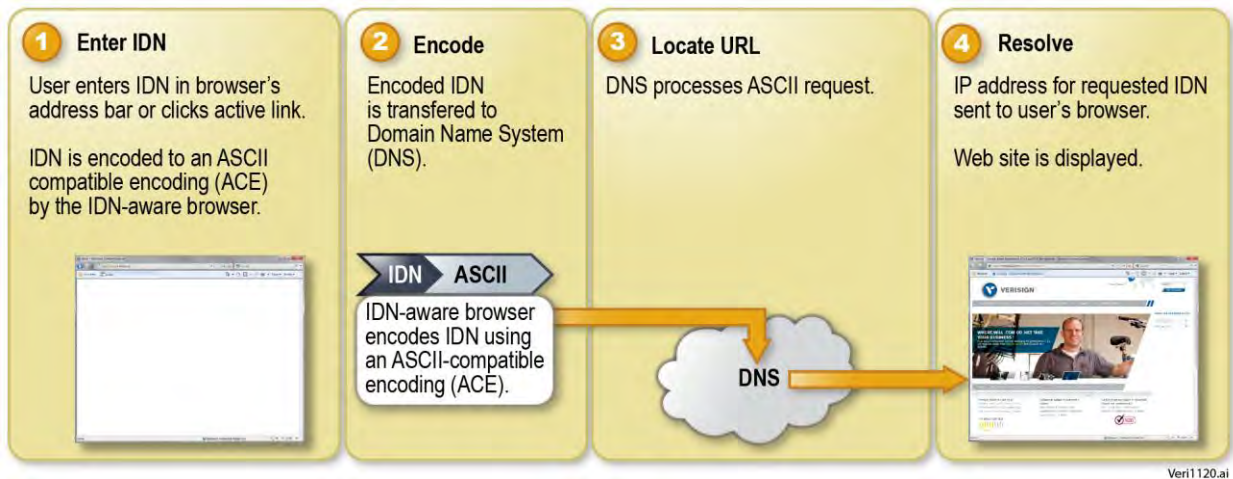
1 Enter IDN

User enters IDN in browser's address bar or clicks active link.

IDN is encoded to an ASCII compatible encoding (ACE) by the IDN-aware browser.

2 Encode

Encoded IDN is transfered to Domain Name System (DNS).

IDN ASCII

IDN-aware browser encodes IDN using an ASCII-compatible encoding (ACE).

3 Locate URL

DNS processes ASCII request.

DNS

4 Resolve

IP address for requested IDN sent to user's browser.

Web site is displayed.

VERISIGN

Veri1120.ai